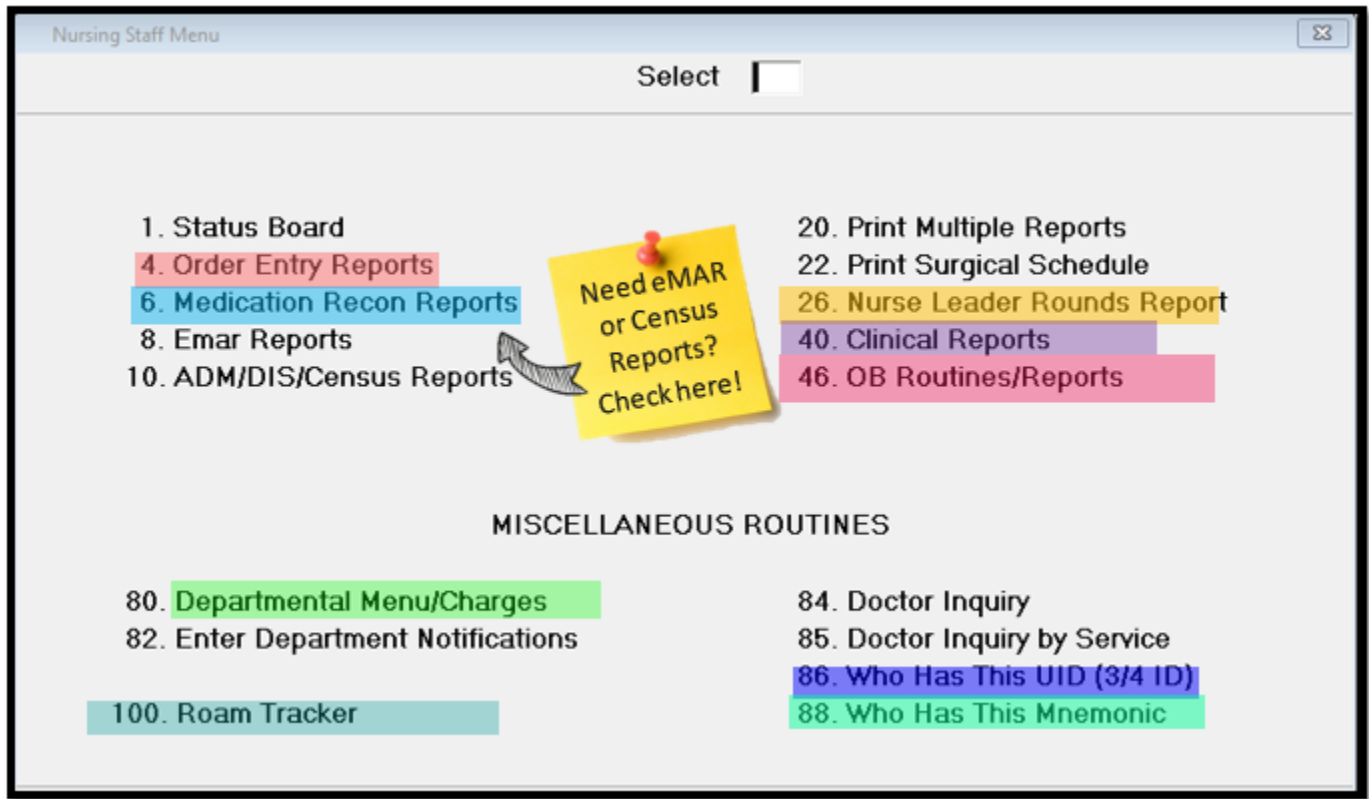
Nursing Staff Menu

Select

1. Status Board
4. Order Entry Reports
6. Medication Recon Reports
8. Emar Reports
10. ADM/DIS/Census Reports

Need eMAR or Census Reports? Check here!

20. Print Multiple Reports
22. Print Surgical Schedule
26. Nurse Leader Rounds Report
40. Clinical Reports
46. OB Routines/Reports

MISCELLANEOUS ROUTINES

80. Departmental Menu/Charges
82. Enter Department Notifications

100. Roam Tracker

84. Doctor Inquiry
85. Doctor Inquiry by Service
86. Who Has This UID (3/4 ID)
88. Who Has This Mnemonic